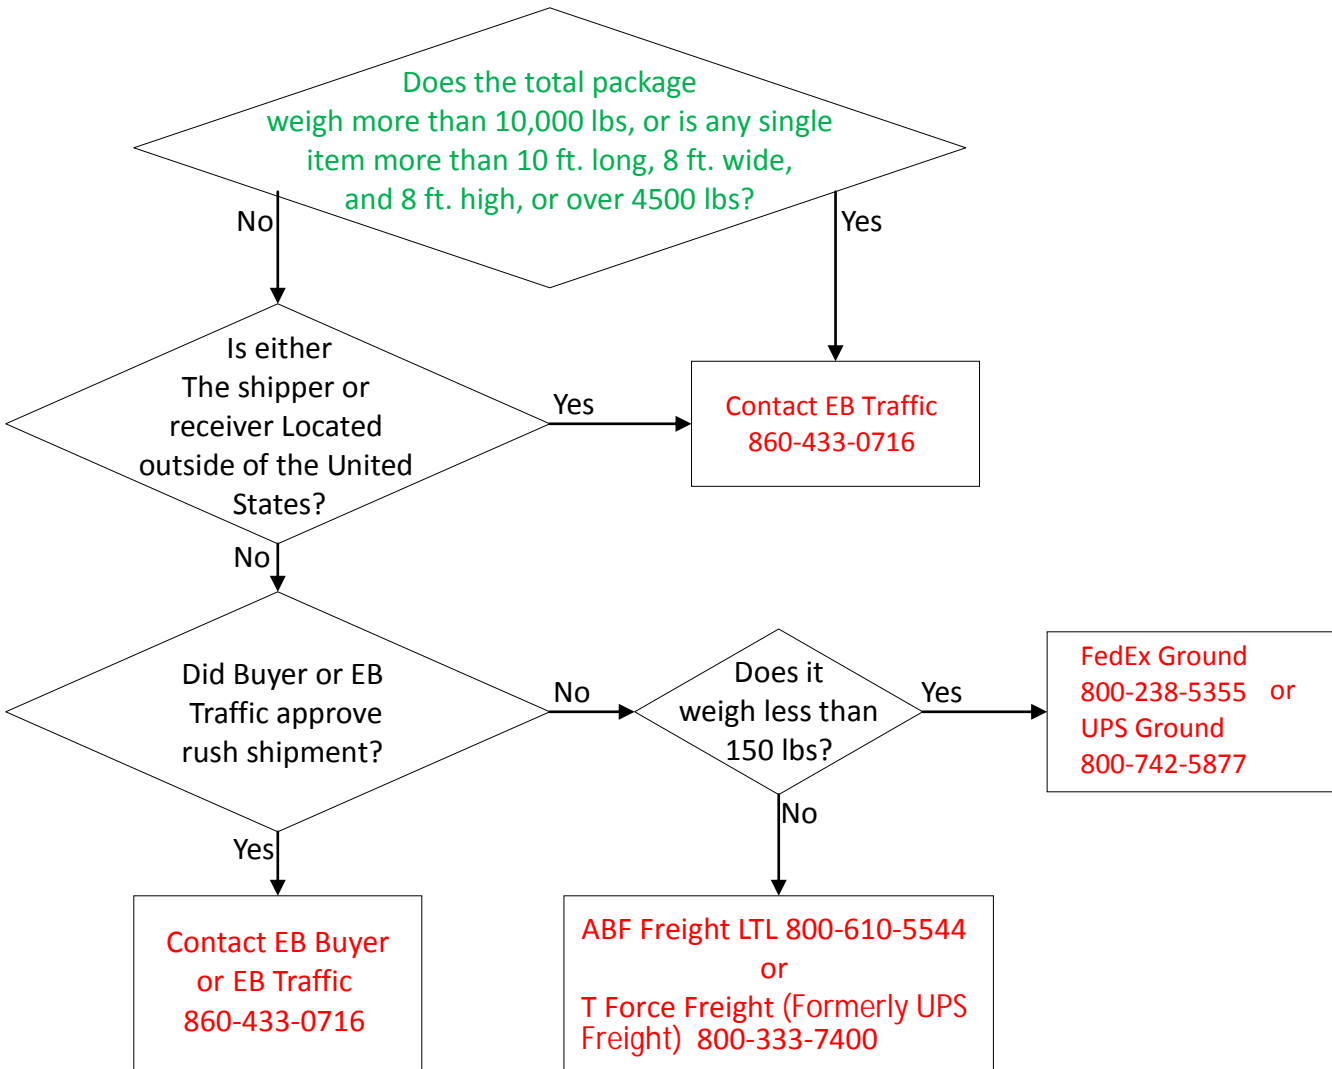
Does the total package weigh more than 10,000 lbs, or is any single item more than 10 ft. long, 8 ft. wide, and 8 ft. high, or over 4500 lbs?

No

Yes

Is either The shipper or receiver Located outside of the United States?

Yes

Contact EB Traffic 860-433-0716

No

Did Buyer or EB Traffic approve rush shipment?

No

Does it weigh less than 150 lbs?

Yes

FedEx Ground 800-238-5355 or UPS Ground 800-742-5877

Yes

No

Contact EB Buyer or EB Traffic 860-433-0716

ABF Freight LTL 800-610-5544 or T Force Freight (Formerly UPS Freight) 800-333-7400